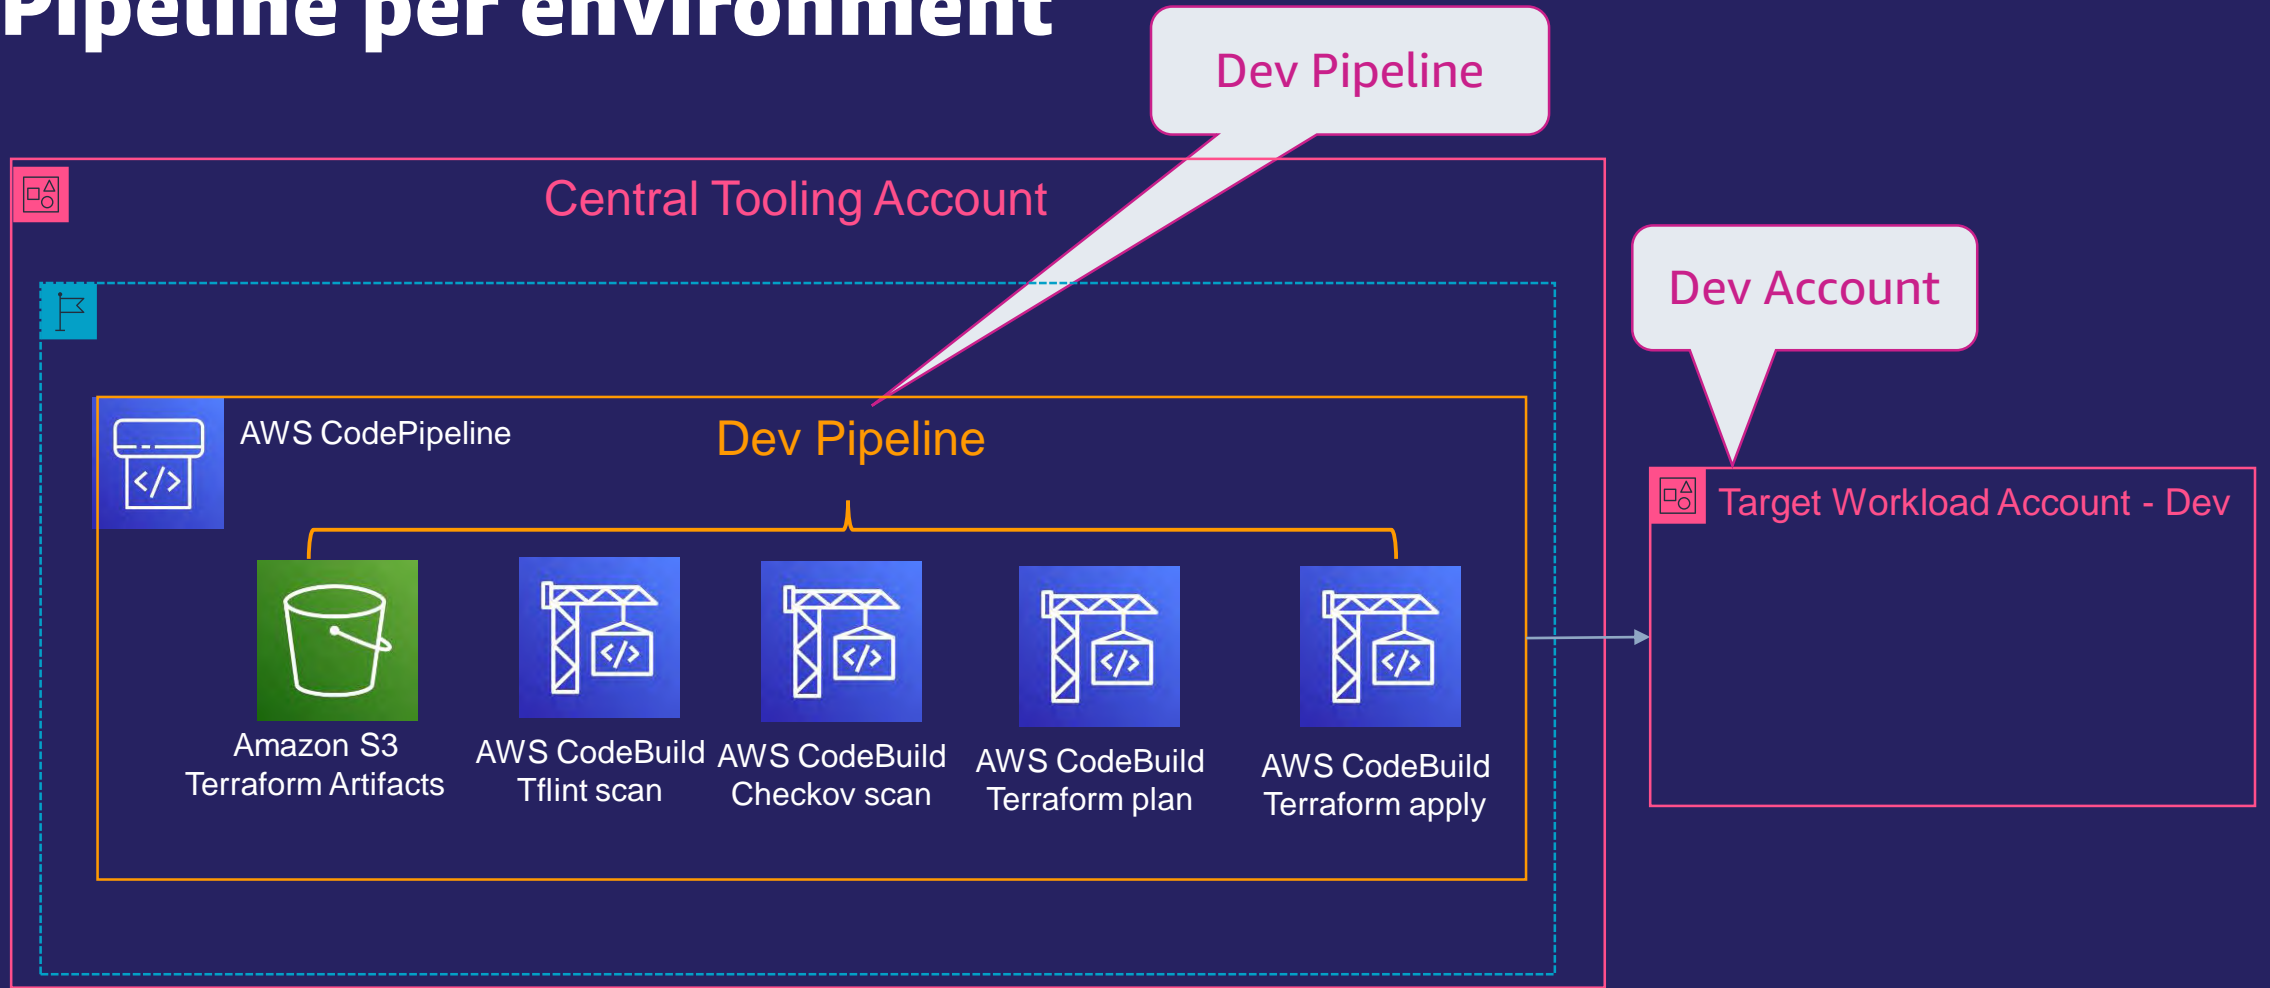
Pipeline per environment

Dev Pipeline

Central Tooling Account

Dev Account

AWS CodePipeline

Dev Pipeline

Target Workload Account - Dev

Amazon S3
Terraform Artifacts

AWS CodeBuild
Tflint scan

AWS CodeBuild
Checkov scan

AWS CodeBuild
Terraform plan

AWS CodeBuild
Terraform apply